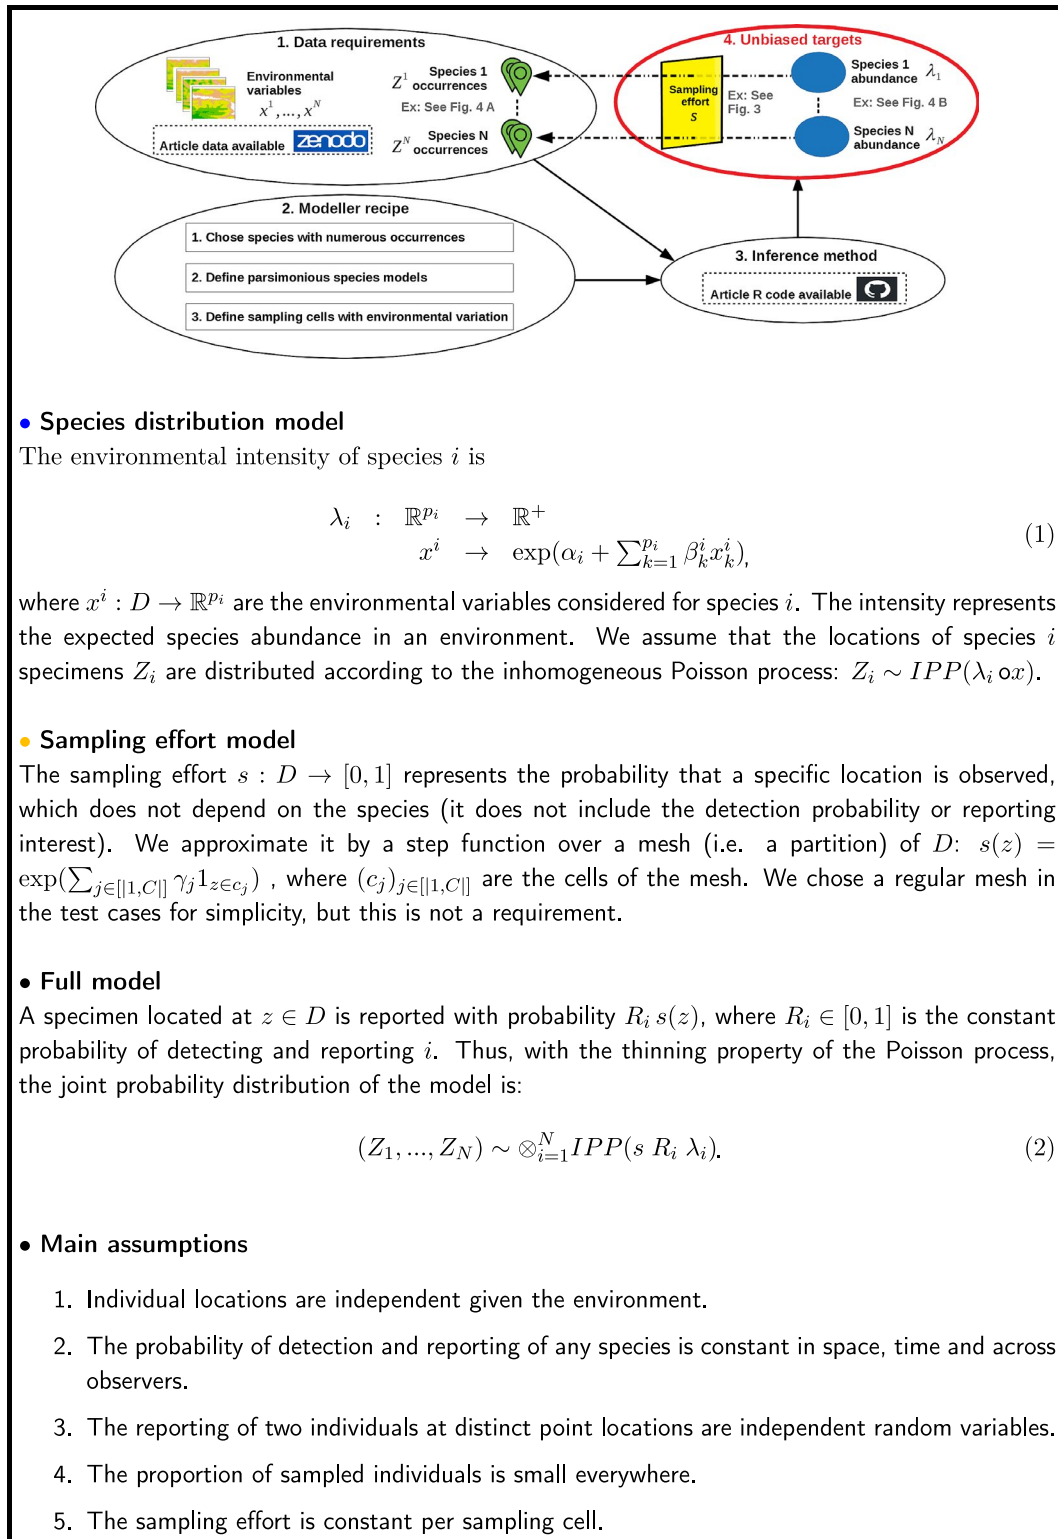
1. Data requirements

Environmental variables $x^1, ..., x^N$

$Z^1$ Species 1 occurrences

Ex: See Fig. 4 A

$Z^N$ Species N occurrences

Article data available zenodo

4. Unbiased targets

Sampling effort $s$

Ex: See Fig. 3

Species 1 abundance $\lambda_1$

Ex: See Fig. 4 B

Species N abundance $\lambda_N$

2. Modeller recipe

1. Chose species with numerous occurrences

2. Define parsimonious species models

3. Define sampling cells with environmental variation

3. Inference method

Article R code available

• Species distribution model
The environmental intensity of species $i$ is

$$\lambda_i \ : \ \mathbb{R}^{p_i} \to \mathbb{R}^+ \quad x^i \to \exp(\alpha_i + \sum_{k=1}^{p_i} \beta_k^i x_k^i), \quad (1)$$

where $x^i : D \to \mathbb{R}^{p_i}$ are the environmental variables considered for species $i$. The intensity represents the expected species abundance in an environment. We assume that the locations of species $i$ specimens $Z_i$ are distributed according to the inhomogeneous Poisson process: $Z_i \sim IPP(\lambda_i o x)$.

• Sampling effort model
The sampling effort $s : D \to [0,1]$ represents the probability that a specific location is observed, which does not depend on the species (it does not include the detection probability or reporting interest). We approximate it by a step function over a mesh (i.e. a partition) of $D$: $s(z) = \exp(\sum_{j\in[|1,C|]} \gamma_j 1_{z\in c_j})$ , where $(c_j)_{j\in[|1,C|]}$ are the cells of the mesh. We chose a regular mesh in the test cases for simplicity, but this is not a requirement.

• Full model
A specimen located at $z \in D$ is reported with probability $R_i\, s(z)$, where $R_i \in [0,1]$ is the constant probability of detecting and reporting $i$. Thus, with the thinning property of the Poisson process, the joint probability distribution of the model is:

$$(Z_1, ..., Z_N) \sim \otimes_{i=1}^N IPP(s\ R_i\ \lambda_i). \quad (2)$$

• Main assumptions

1. Individual locations are independent given the environment.

2. The probability of detection and reporting of any species is constant in space, time and across observers.

3. The reporting of two individuals at distinct point locations are independent random variables.

4. The proportion of sampled individuals is small everywhere.

5. The sampling effort is constant per sampling cell.